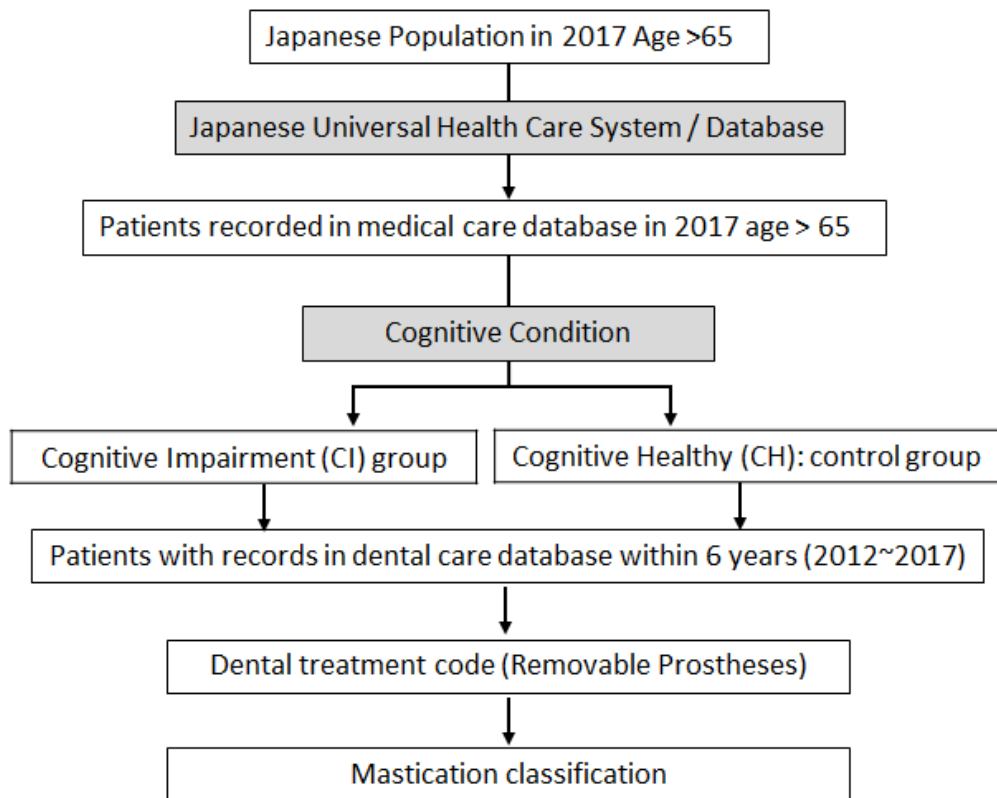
Japanese Population in 2017 Age >65

Japanese Universal Health Care System / Database

Patients recorded in medical care database in 2017 age > 65

Cognitive Condition

Cognitive Impairment (CI) group

Cognitive Healthy (CH): control group

Patients with records in dental care database within 6 years (2012~2017)

Dental treatment code (Removable Prostheses)

Mastication classification